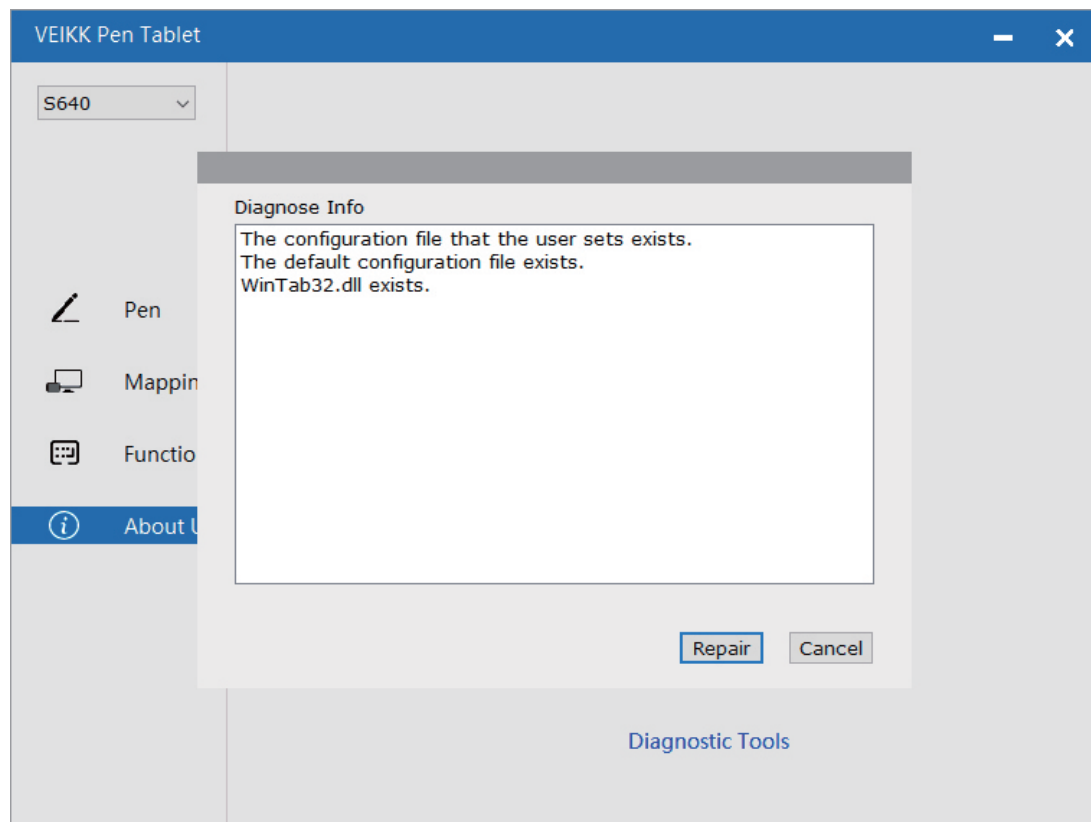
VEIKK Pen Tablet

S640

Pen

Mappin

Functio

About U

Diagnose Info

The configuration file that the user sets exists.
The default configuration file exists.
WinTab32.dll exists.

Repair

Cancel

Diagnostic Tools